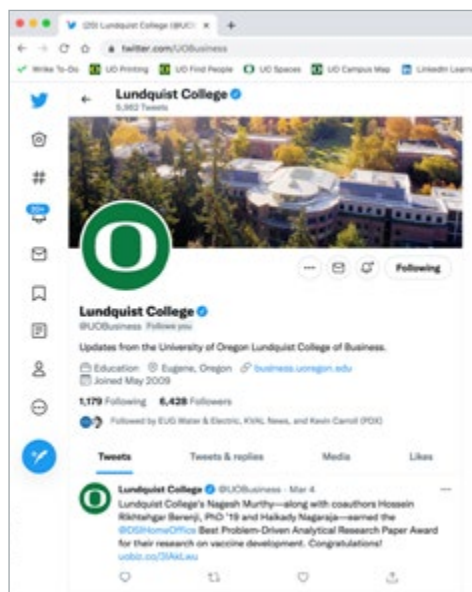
(20) Lundquist College (@UO ×

twitter.com/UOBusiness

Write To-Do UO Printing UO Find People UO Spaces UO Campus Map LinkedIn Learn

20+

Lundquist College
5,962 Tweets

Following

Lundquist College
@UOBusiness Follows you

Updates from the University of Oregon Lundquist College of Business.

Education Eugene, Oregon business.uoregon.edu
Joined May 2009

1,179 Following 6,428 Followers

Followed by EUG Water & Electric, KVAL News, and Kevin Carroll (FOX)

Tweets Tweets & replies Media Likes

Lundquist College @UOBusiness · Mar 4
Lundquist College's Nagesh Murthy—along with coauthors Hossein Rikhtehgar Berenji, PhD '19 and Haikady Nagaraja—earned the @DSIHomeOffice Best Problem-Driven Analytical Research Paper Award for their research on vaccine development. Congratulations!
uobiz.co/3IAkLau

1